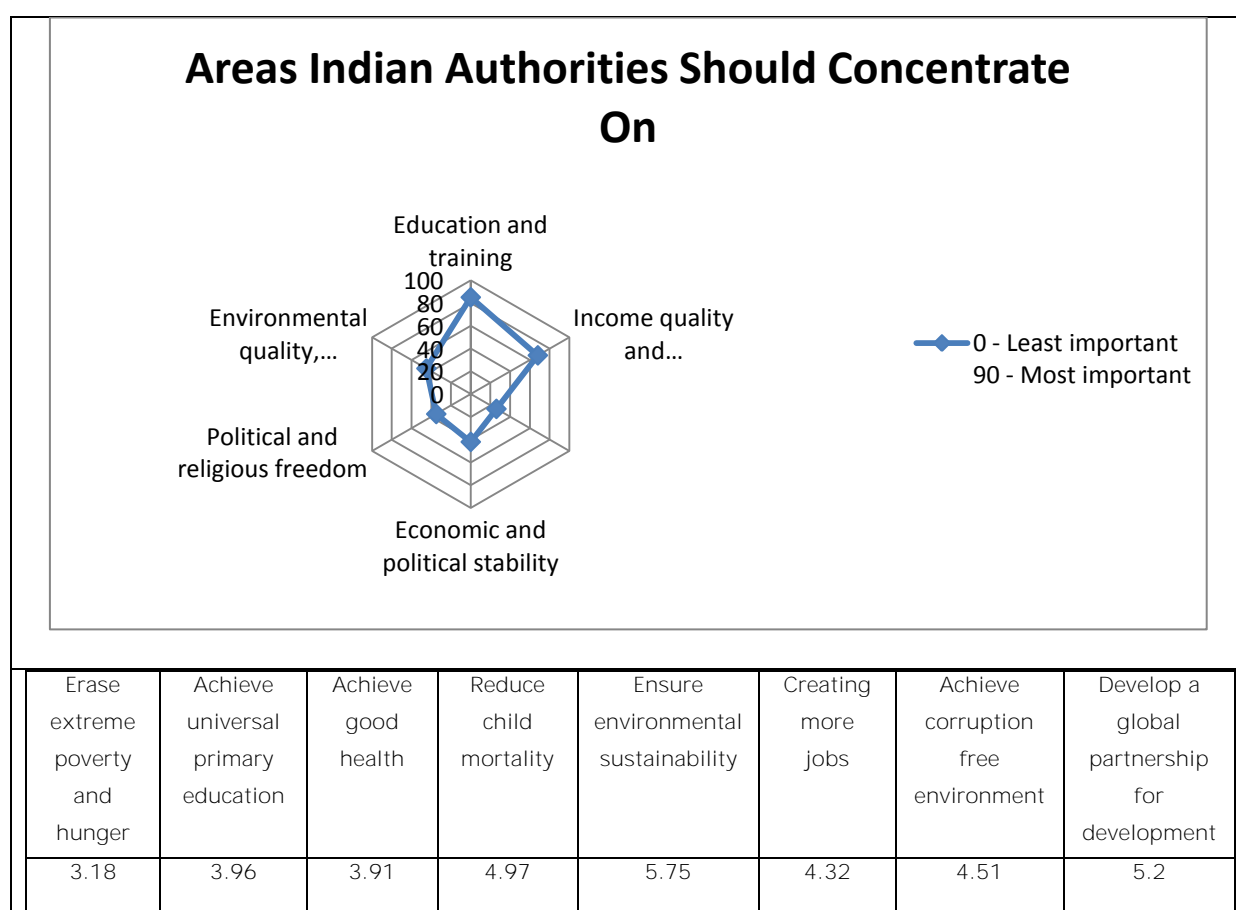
Areas Indian Authorities Should Concentrate On

Education and training

100
80
60
40
20
0

Income quality and…

Economic and political stability

Political and religious freedom

Environmental quality,…

0 - Least important 90 - Most important

| Erase extreme poverty and hunger | Achieve universal primary education | Achieve good health | Reduce child mortality | Ensure environmental sustainability | Creating more jobs | Achieve corruption free environment | Develop a global partnership for development |
|---|---|---|---|---|---|---|---|
| 3.18 | 3.96 | 3.91 | 4.97 | 5.75 | 4.32 | 4.51 | 5.2 |